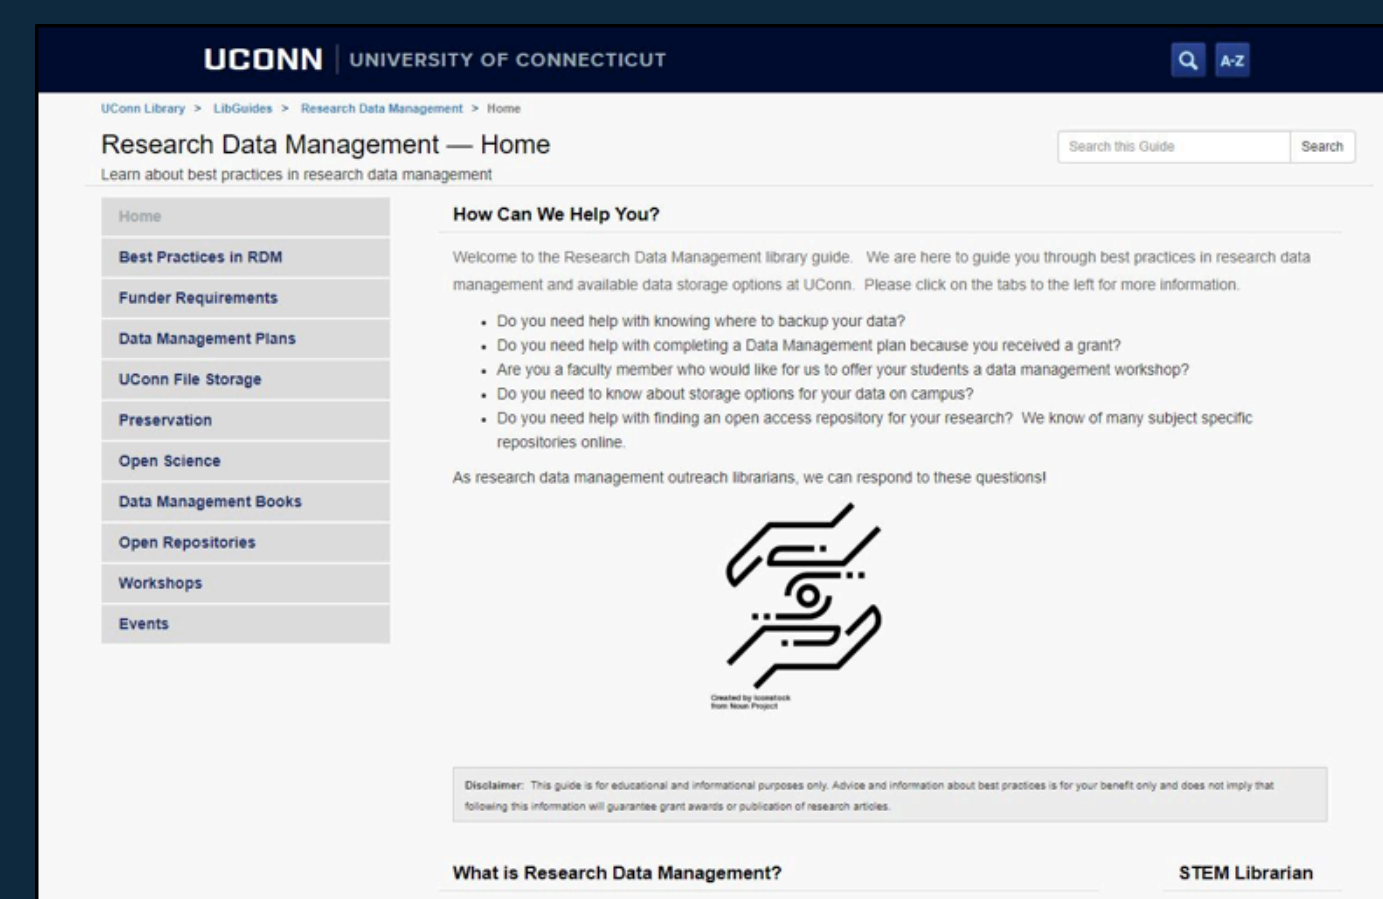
UCONN | UNIVERSITY OF CONNECTICUT

A-Z

UConn Library > LibGuides > Research Data Management > Home

Research Data Management — Home

Learn about best practices in research data management

Search this Guide Search

Home
Best Practices in RDM
Funder Requirements
Data Management Plans
UConn File Storage
Preservation
Open Science
Data Management Books
Open Repositories
Workshops
Events

How Can We Help You?

Welcome to the Research Data Management library guide. We are here to guide you through best practices in research data management and available data storage options at UConn. Please click on the tabs to the left for more information.

- Do you need help with knowing where to backup your data?
- Do you need help with completing a Data Management plan because you received a grant?
- Are you a faculty member who would like for us to offer your students a data management workshop?
- Do you need to know about storage options for your data on campus?
- Do you need help with finding an open access repository for your research? We know of many subject specific repositories online.

As research data management outreach librarians, we can respond to these questions!

Created by Iconstock from Noun Project

Disclaimer: This guide is for educational and informational purposes only. Advice and information about best practices is for your benefit only and does not imply that following this information will guarantee grant awards or publication of research articles.

What is Research Data Management?

STEM Librarian